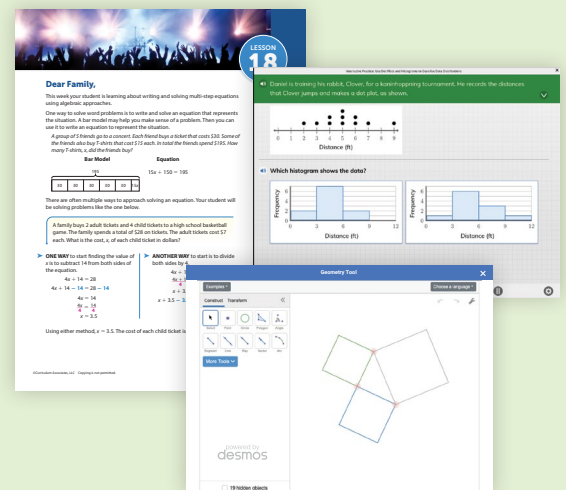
LESSON
18

Dear Family,

This week your student is learning about writing and solving multi-step equations using algebraic approaches.

One way to solve word problems is to write and solve an equation that represents the situation. A bar model may help you make sense of a problem. Then you can use it to write an equation to represent the situation.

A group of 5 friends go to a concert. Each friend buys a ticket that costs $30. Some of the friends also buy T-shirts that cost $15 each. In total the friends spend $195. How many T-shirts, x, did the friends buy?

Bar Model

Equation

195

15x + 150 = 195

30 30 30 30 30 15x

There are often multiple ways to approach solving an equation. Your student will be solving problems like the one below.

A family buys 2 adult tickets and 4 child tickets to a high school basketball game. The family spends a total of $28 on tickets. The adult tickets cost $7 each. What is the cost, x, of each child ticket in dollars?

ONE WAY to start finding the value of x is to subtract 14 from both sides of the equation.

4x + 14 = 28

4x + 14 − 14 = 28 − 14

4x = 14

$\frac{4x}{4} = \frac{14}{4}$

x = 3.5

ANOTHER WAY to start is to divide both sides by 4.

4x +

x + 3.5 =

Using either method, x = 3.5. The cost of each child ticket is

©Curriculum Associates, LLC Copying is not permitted.

Daniel is training his rabbit, Clover, for a kaninhopping tournament. He records the distances that Clover jumps and makes a dot plot, as shown.

0 1 2 3 4 5 6 7 8 9

Distance (ft)

Which histogram shows the data?

Frequency

6
4
2
0

0 3 6 9 12

Distance (ft)

Frequency

6
4
2
0

0 3 6 9 12

Distance (ft)

Geometry Tool

Examples

Choose a language

Construct Transform

Select Point Circle Polygon Angle

Segment Line Ray Vector Arc

More Tools

powered by
desmos

19 hidden objects